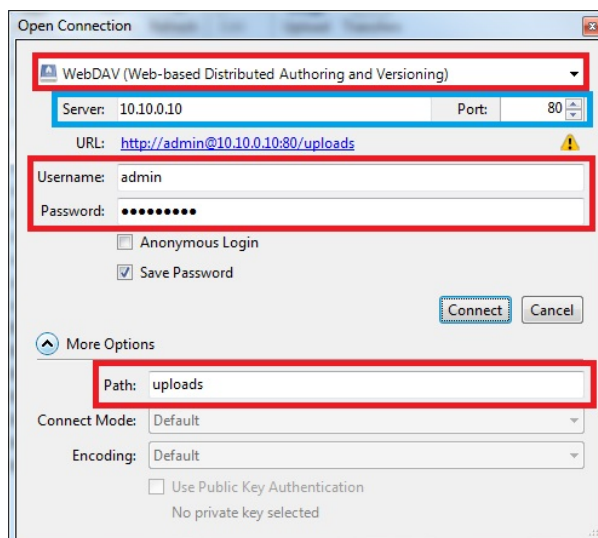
Open Connection

WebDAV (Web-based Distributed Authoring and Versioning)

Server: 10.10.0.10

Port: 80

URL: http://admin@10.10.0.10:80/uploads

Username: admin

Password: ●●●●●●●●●

Anonymous Login

Save Password

Connect

Cancel

More Options

Path: uploads

Connect Mode: Default

Encoding: Default

Use Public Key Authentication

No private key selected